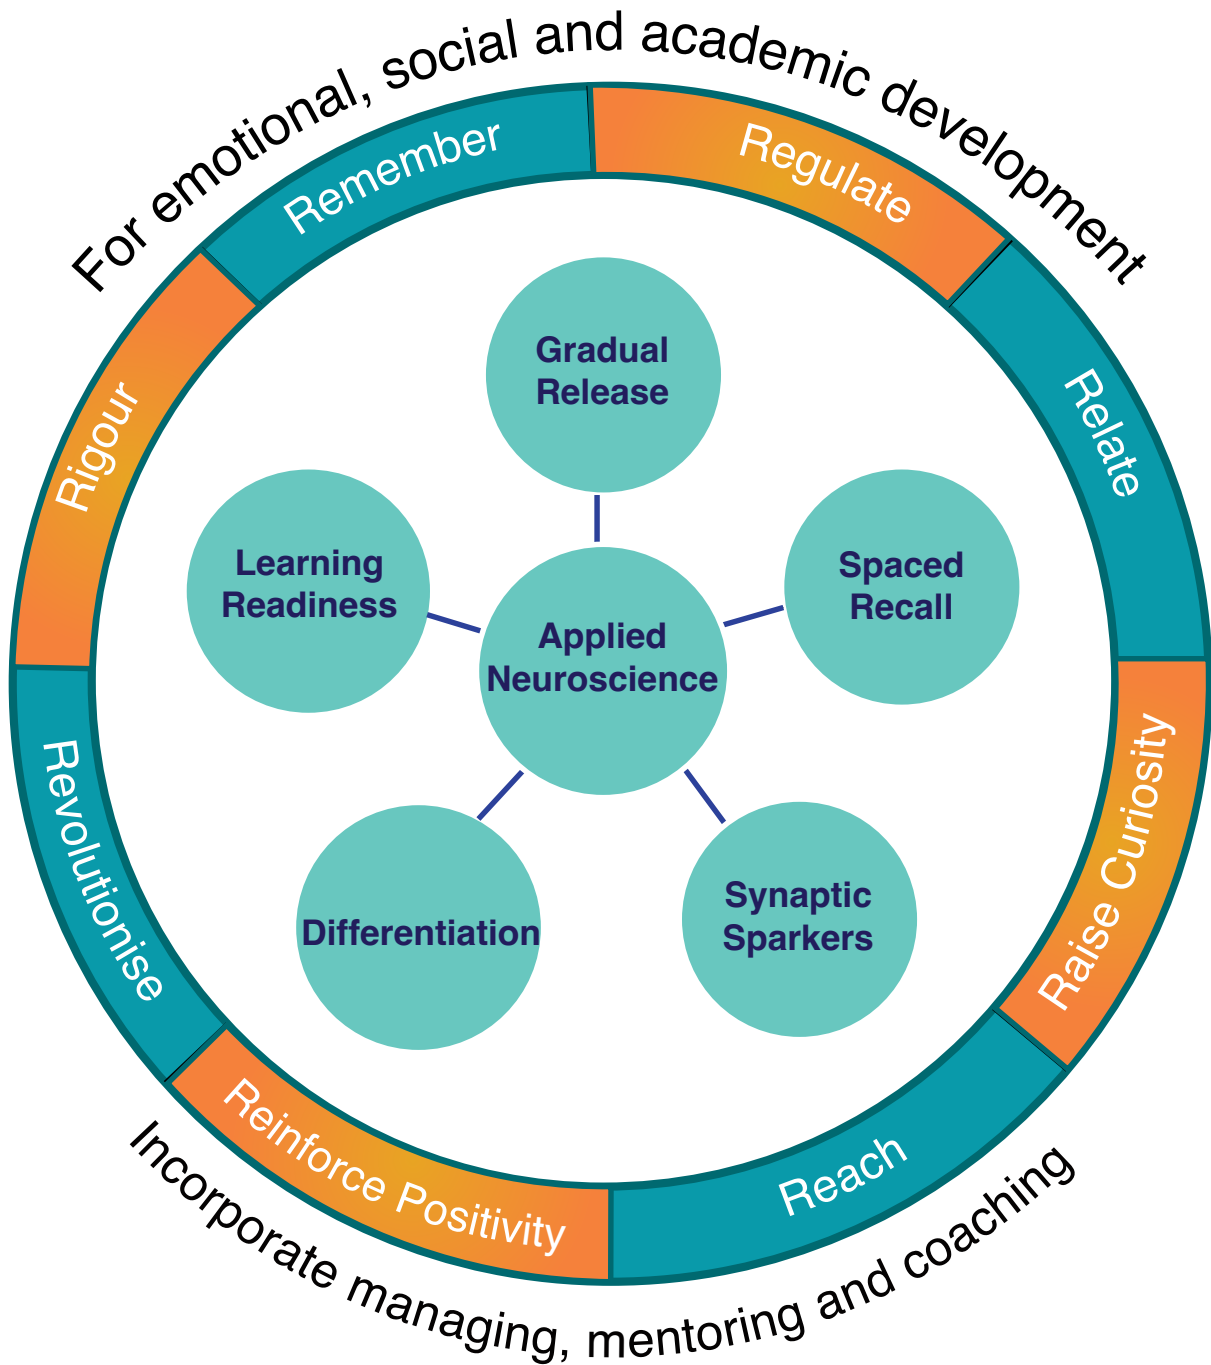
For emotional, social and academic development

Remember

Regulate

Relate

Raise Curiosity

Reach

Reinforce Positivity

Revolutionise

Rigour

Gradual Release

Spaced Recall

Synaptic Sparkers

Differentiation

Learning Readiness

Applied Neuroscience

Incorporate managing, mentoring and coaching